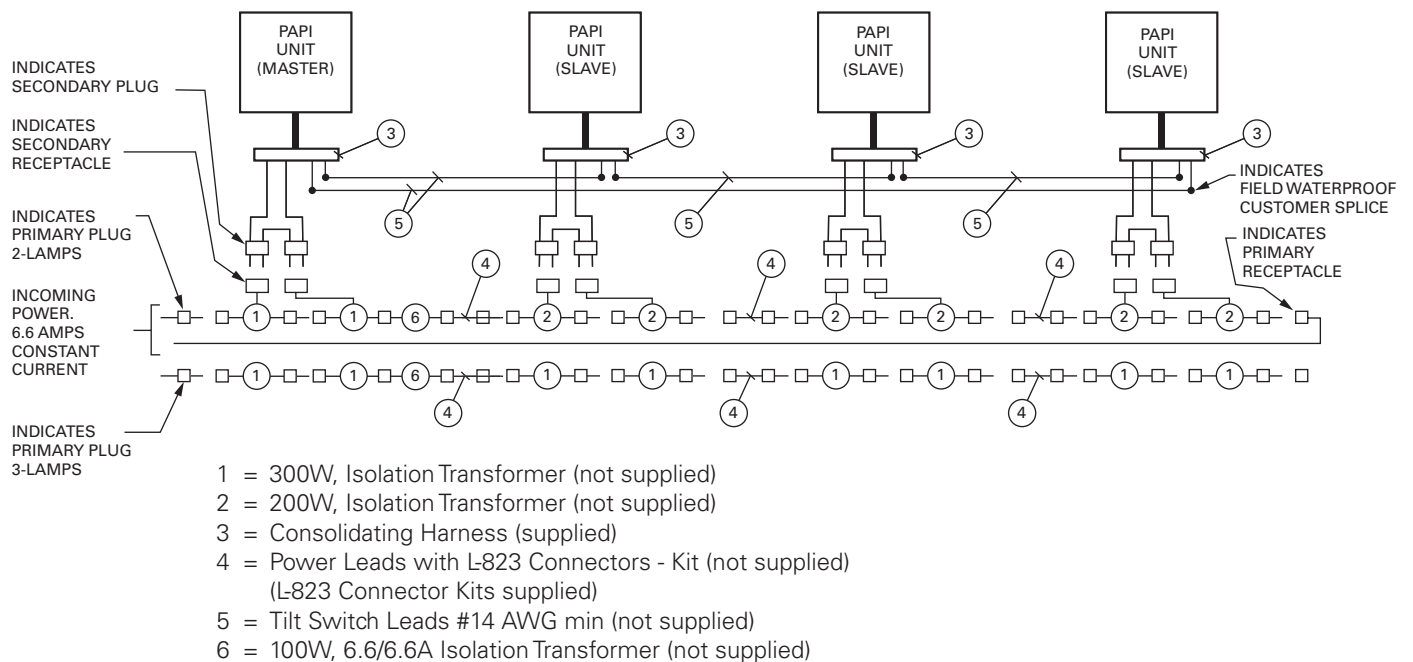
PAPI UNIT (MASTER)

PAPI UNIT (SLAVE)

PAPI UNIT (SLAVE)

PAPI UNIT (SLAVE)

INDICATES SECONDARY PLUG

INDICATES SECONDARY RECEPTACLE

INDICATES PRIMARY PLUG 2-LAMPS

INCOMING POWER. 6.6 AMPS CONSTANT CURRENT

INDICATES PRIMARY PLUG 3-LAMPS

3 3 3 3

5 5 5

INDICATES FIELD WATERPROOF CUSTOMER SPLICE

INDICATES PRIMARY RECEPTACLE

4 4 4

1 1 6 2 2 2 2 2 2

1 1 6 1 1 1 1 1 1

4 4 4

1 = 300W, Isolation Transformer (not supplied)
2 = 200W, Isolation Transformer (not supplied)
3 = Consolidating Harness (supplied)
4 = Power Leads with L-823 Connectors - Kit (not supplied) (L-823 Connector Kits supplied)
5 = Tilt Switch Leads #14 AWG min (not supplied)
6 = 100W, 6.6/6.6A Isolation Transformer (not supplied)